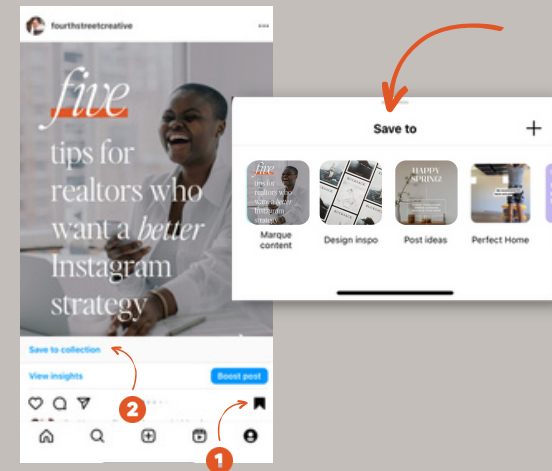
fourthstreetcreative

five tips for realtors who want a better Instagram strategy

Save to collection

View insights

Boost post

2

1

Save to

+

Marque content

Design inspo

Post ideas

Perfect Home

HAPPY SPRING!